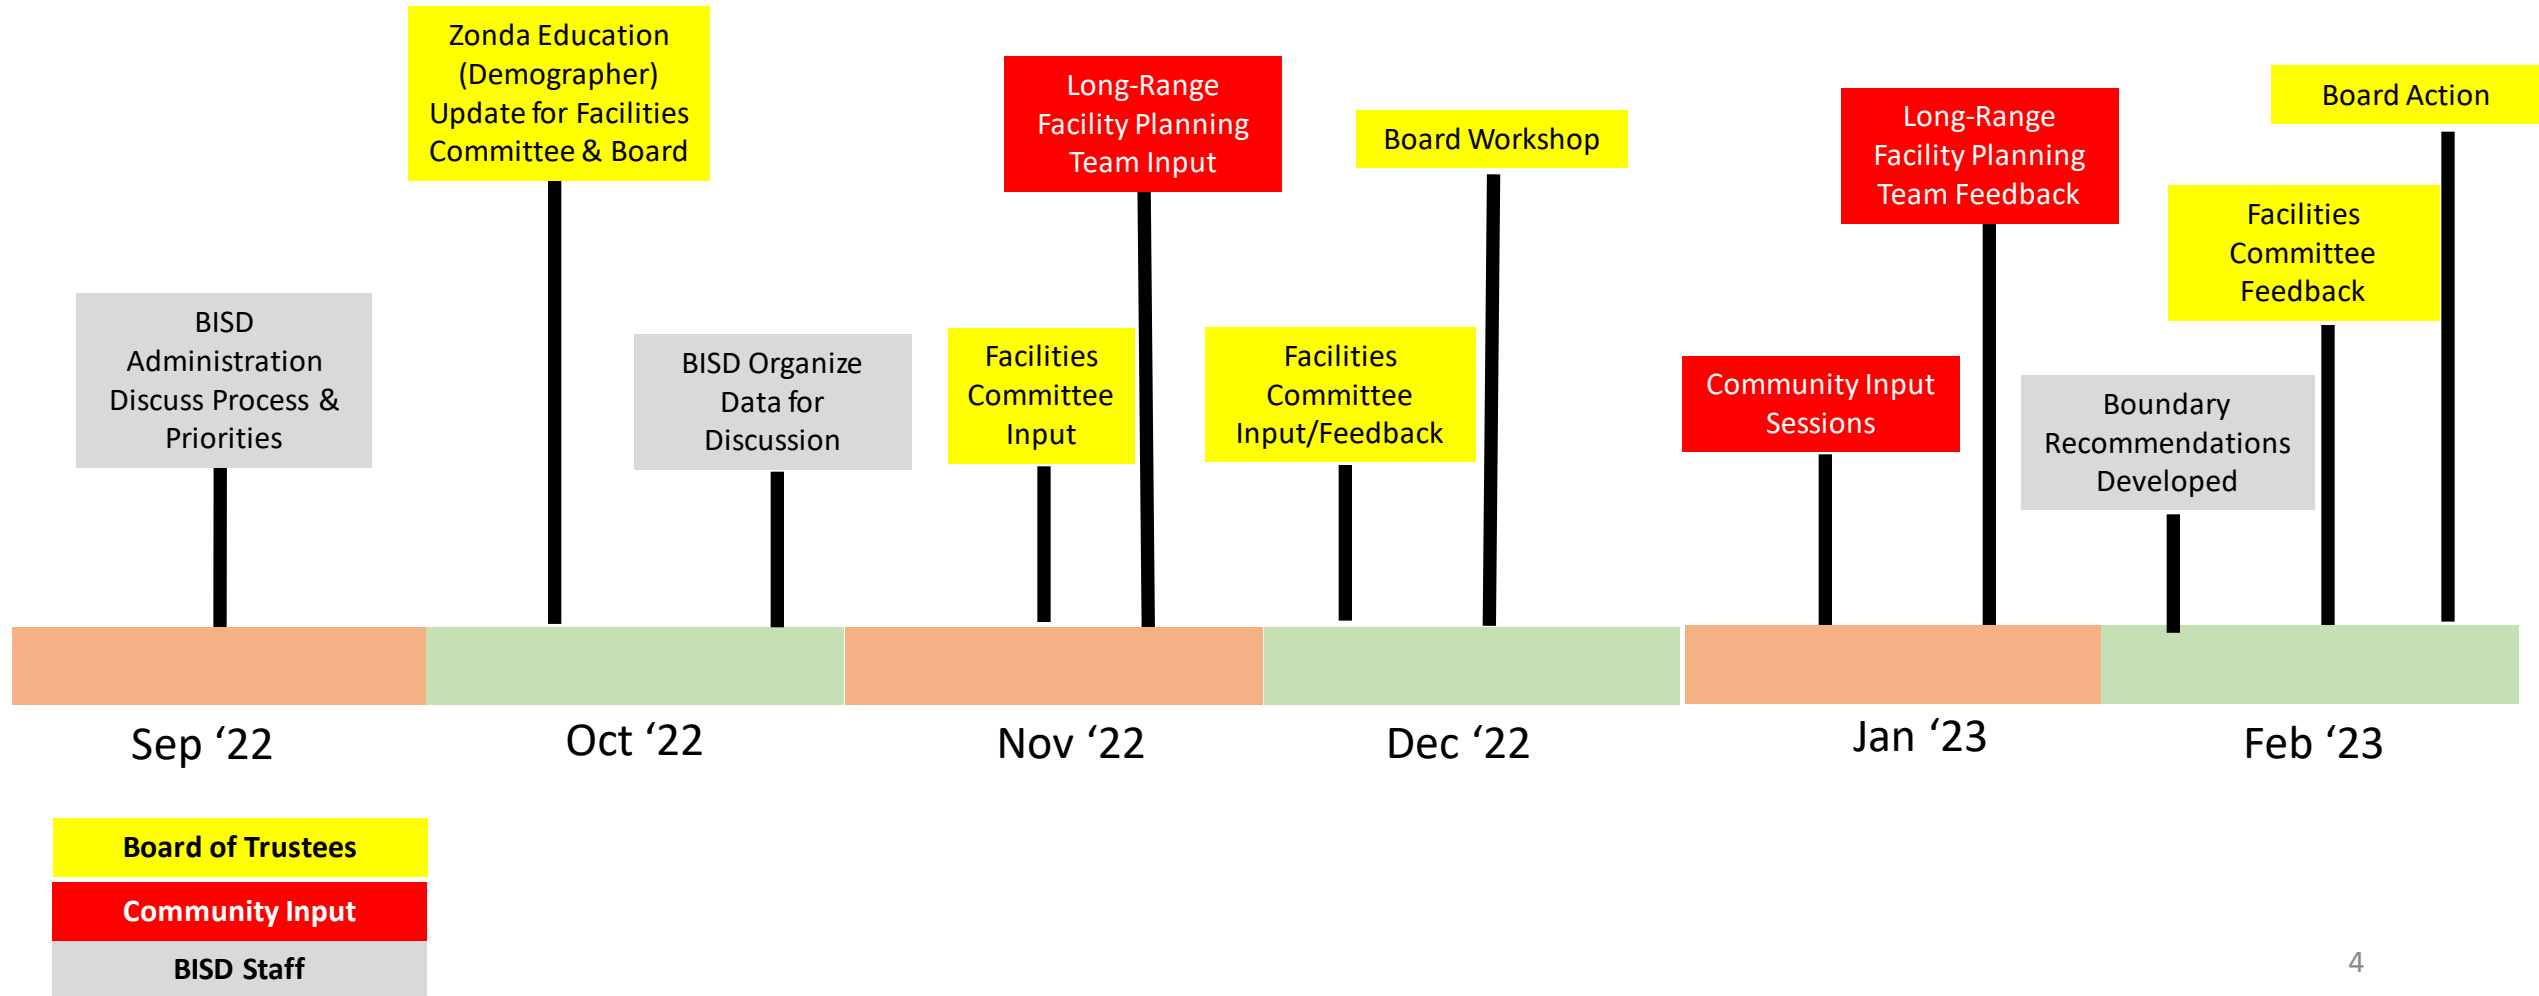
BISD Administration Discuss Process & Priorities

Zonda Education (Demographer) Update for Facilities Committee & Board

BISD Organize Data for Discussion

Facilities Committee Input

Long-Range Facility Planning Team Input

Facilities Committee Input/Feedback

Board Workshop

Community Input Sessions

Long-Range Facility Planning Team Feedback

Boundary Recommendations Developed

Facilities Committee Feedback

Board Action

Sep ‘22

Oct ‘22

Nov ‘22

Dec ‘22

Jan ‘23

Feb ‘23

Board of Trustees

Community Input

BISD Staff

4